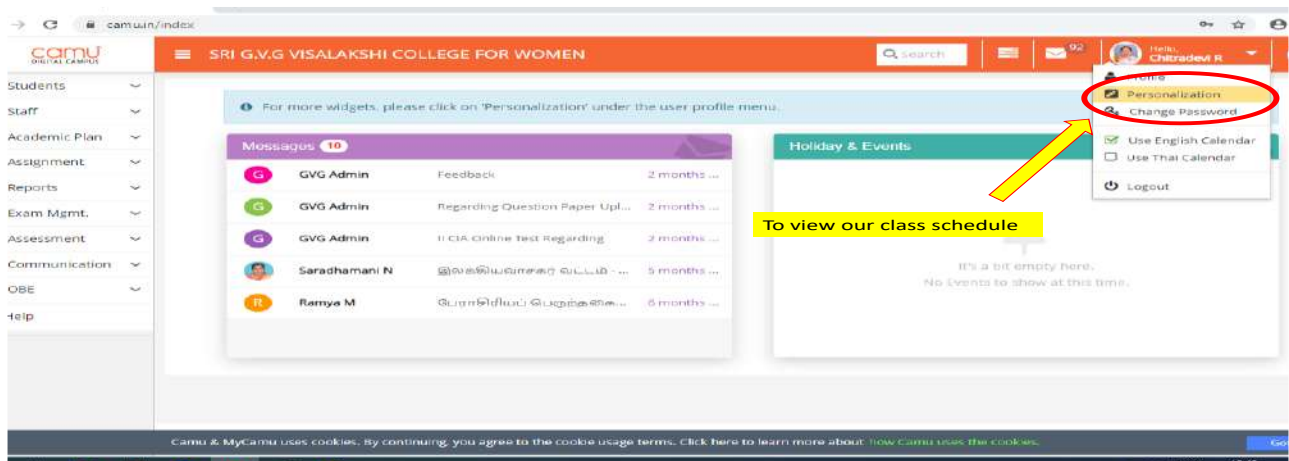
camu.in/index

camu
DIGITAL CAMPUS

SRI G.V.G VISALAKSHI COLLEGE FOR WOMEN

Search

92

Hello,
Chitradevi R

Profile
Personalization
Change Password
Use English Calendar
Use Thai Calendar
Logout

Students
Staff
Academic Plan
Assignment
Reports
Exam Mgmt.
Assessment
Communication
OBE
Help

For more widgets, please click on 'Personalization' under the user profile menu.

Messages 10

| | | | |
|---|---|---|---|
| G | GVG Admin | Feedback | 2 months ... |
| G | GVG Admin | Regarding Question Paper Upl... | 2 months ... |
| G | GVG Admin | II CIA Online Test Regarding | 2 months ... |
| | Saradhamani N | இலக்கியமன்றம் வட்டம் - ... | 5 months ... |
| R | Ramya M | போட்டியில் பெற்றவர்கள... | 6 months ... |

Holiday & Events

To view our class schedule

It's a bit empty here.
No Events to show at this time.

Camu & MyCamu uses cookies. By continuing, you agree to the cookie usage terms. Click here to learn more about how Camu uses the cookies.

Go